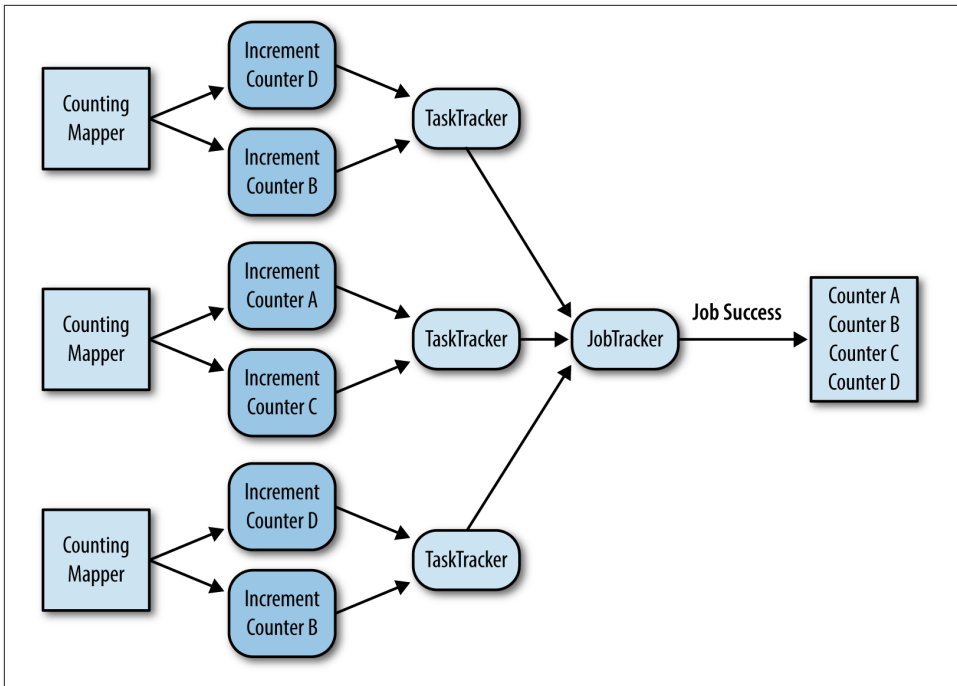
Counting Mapper

Increment Counter D

Increment Counter B

TaskTracker

Counting Mapper

Increment Counter A

Increment Counter C

TaskTracker

JobTracker

Job Success

Counter A
Counter B
Counter C
Counter D

Counting Mapper

Increment Counter D

Increment Counter B

TaskTracker